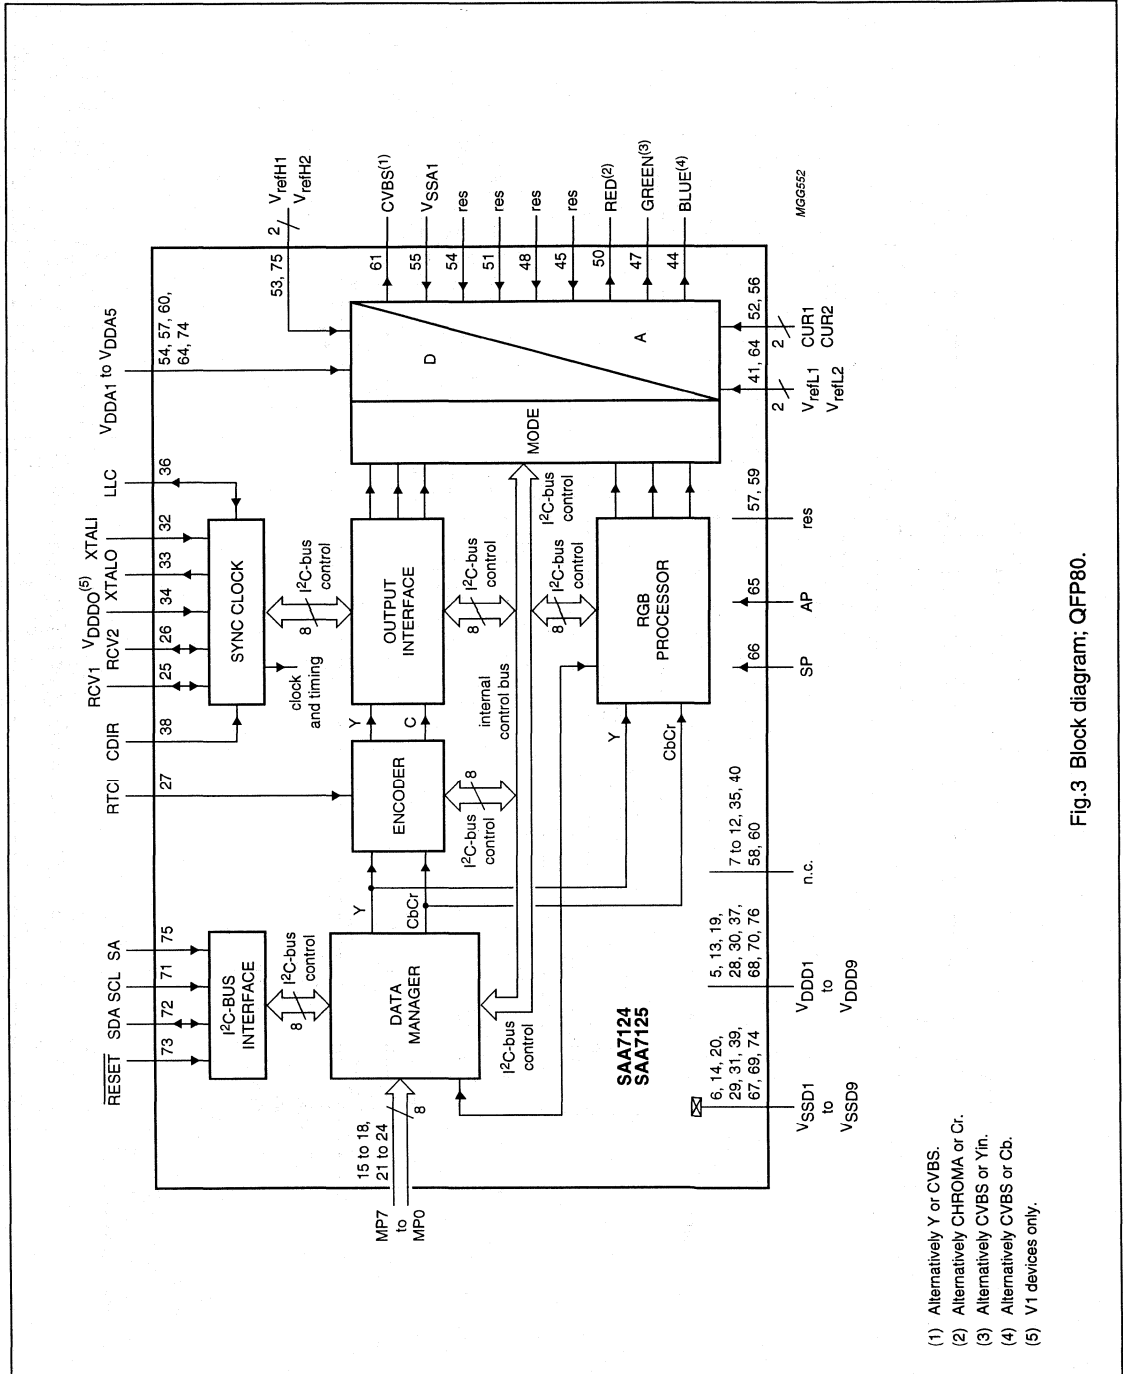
$\overline{RESET}$ SDA SCL SA
73 72 71 75
I²C-BUS INTERFACE
8
I²C-bus control
MP7 to MP0
15 to 18, 21 to 24
8
DATA MANAGER
I²C-bus control
Y
CbCr
SAA7124
SAA7125
RTCI
27
ENCODER
8
I²C-bus control
Y C
CDIR
38
RCV1 RCV2 $V_{DDDO}^{(5)}$ XTALO XTALI
25 26 34 33 32
SYNC CLOCK
clock and timing
8
I²C-bus control
LLC
36
OUTPUT INTERFACE
8
I²C-bus control
internal control bus
8
I²C-bus control
RGB PROCESSOR
Y
CbCr
I²C-bus control
$V_{DDA1}$ to $V_{DDA5}$
54, 57, 60, 64, 74
MODE
D
A
53, 75
2
$V_{refH1}$
$V_{refH2}$
61 CVBS$^{(1)}$
55 $V_{SSA1}$
54 res
51 res
48 res
45 res
50 RED$^{(2)}$
47 GREEN$^{(3)}$
44 BLUE$^{(4)}$
MGG552
41, 64
2
$V_{refL1}$
$V_{refL2}$
52, 56
2
CUR1
CUR2
57, 59
res
65
AP
66
SP
7 to 12, 35, 40
58, 60
n.c.
5, 13, 19, 28, 30, 37, 68, 70, 76
$V_{DDD1}$ to $V_{DDD9}$
6, 14, 20, 29, 31, 39, 67, 69, 74
$V_{SSD1}$ to $V_{SSD9}$

(1) Alternatively Y or CVBS.
(2) Alternatively CHROMA or Cr.
(3) Alternatively CVBS or Yin.
(4) Alternatively CVBS or Cb.
(5) V1 devices only.

Fig.3 Block diagram; QFP80.